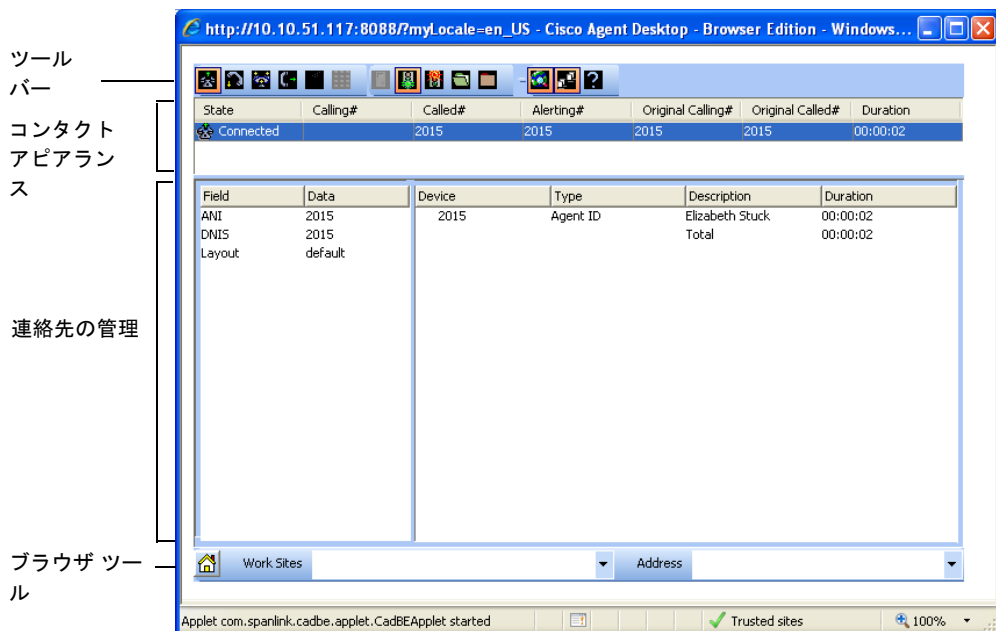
http://10.10.51.117:8088/?myLocale=en_US - Cisco Agent Desktop - Browser Edition - Windows...

ツールバー

コンタクトアピアランス

| State | Calling# | Called# | Alerting# | Original Calling# | Original Called# | Duration |
|---|---|---|---|---|---|---|
| Connected | | 2015 | 2015 | 2015 | 2015 | 00:00:02 |

連絡先の管理

| Field | Data |
|---|---|
| ANI | 2015 |
| DNIS | 2015 |
| Layout | default |

| Device | Type | Description | Duration |
|---|---|---|---|
| 2015 | Agent ID | Elizabeth Stuck | 00:00:02 |
| | | Total | 00:00:02 |

ブラウザ ツール

Work Sites

Address

Applet com.spanlink.cadbe.applet.CadBEApplet started

Trusted sites

100%